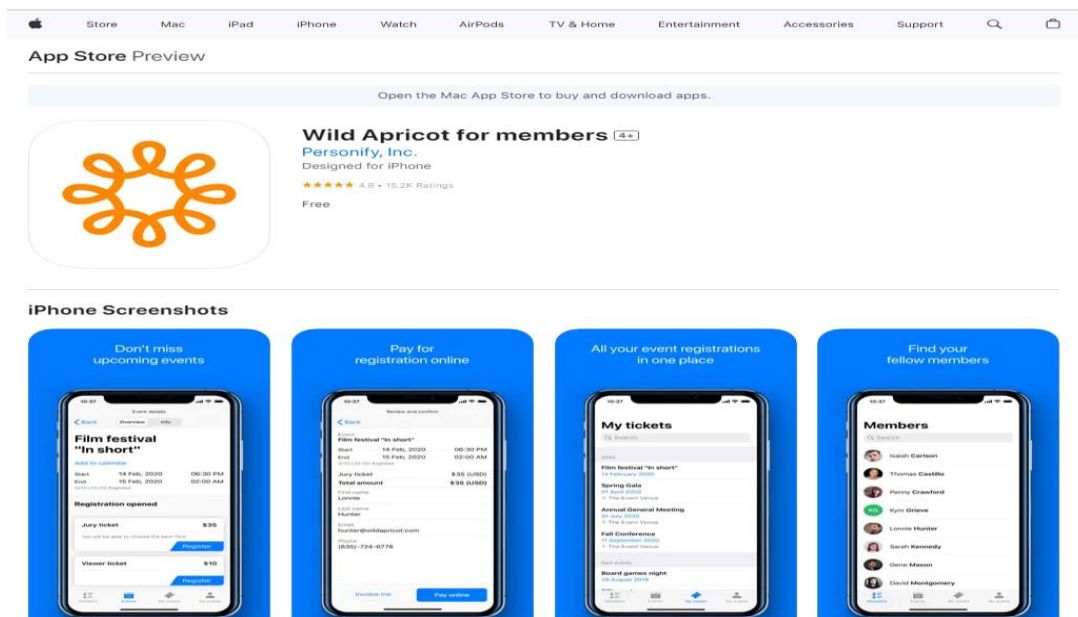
Store Mac iPad iPhone Watch AirPods TV & Home Entertainment Accessories Support

App Store Preview

Open the Mac App Store to buy and download apps.

Wild Apricot for members 4+

Personify, Inc.

Designed for iPhone

★★★★★ 4.8 • 15.2K Ratings

Free

iPhone Screenshots

Don't miss upcoming events

10:37

Back Event details Overview Info

Film festival "In short"

Add to calendar

Start 14 Feb, 2020 06:30 PM

End 15 Feb, 2020 02:00 AM

Registration opened

Jury ticket $35

Register

Viewer ticket $10

Register

Pay for registration online

10:37

Back Review and confirm

Event

Film festival "In short"

Start 14 Feb, 2020 06:30 PM

End 15 Feb, 2020 02:00 AM

Jury ticket $35 (USD)

Total amount $35 (USD)

First name

Lonnie

Last name

Hunter

Email

hunter@wildapricot.com

Phone

(835)-724-6778

Invoice me Pay online

All your event registrations in one place

10:37

My tickets

Search

Film festival "In short"

14 February 2020

Spring Gala

01 April 2020

The Event Venue

Annual General Meeting

31 July 2020

The Event Venue

Fall Conference

11 September 2020

The Event Venue

Past events

Board games night

28 August 2019

Find your fellow members

10:37

Members

Search

Isaiah Carlson

Thomas Castillo

Penny Crawford

KG Kym Grieve

Lonnie Hunter

Sarah Kennedy

Gene Mason

David Montgomery